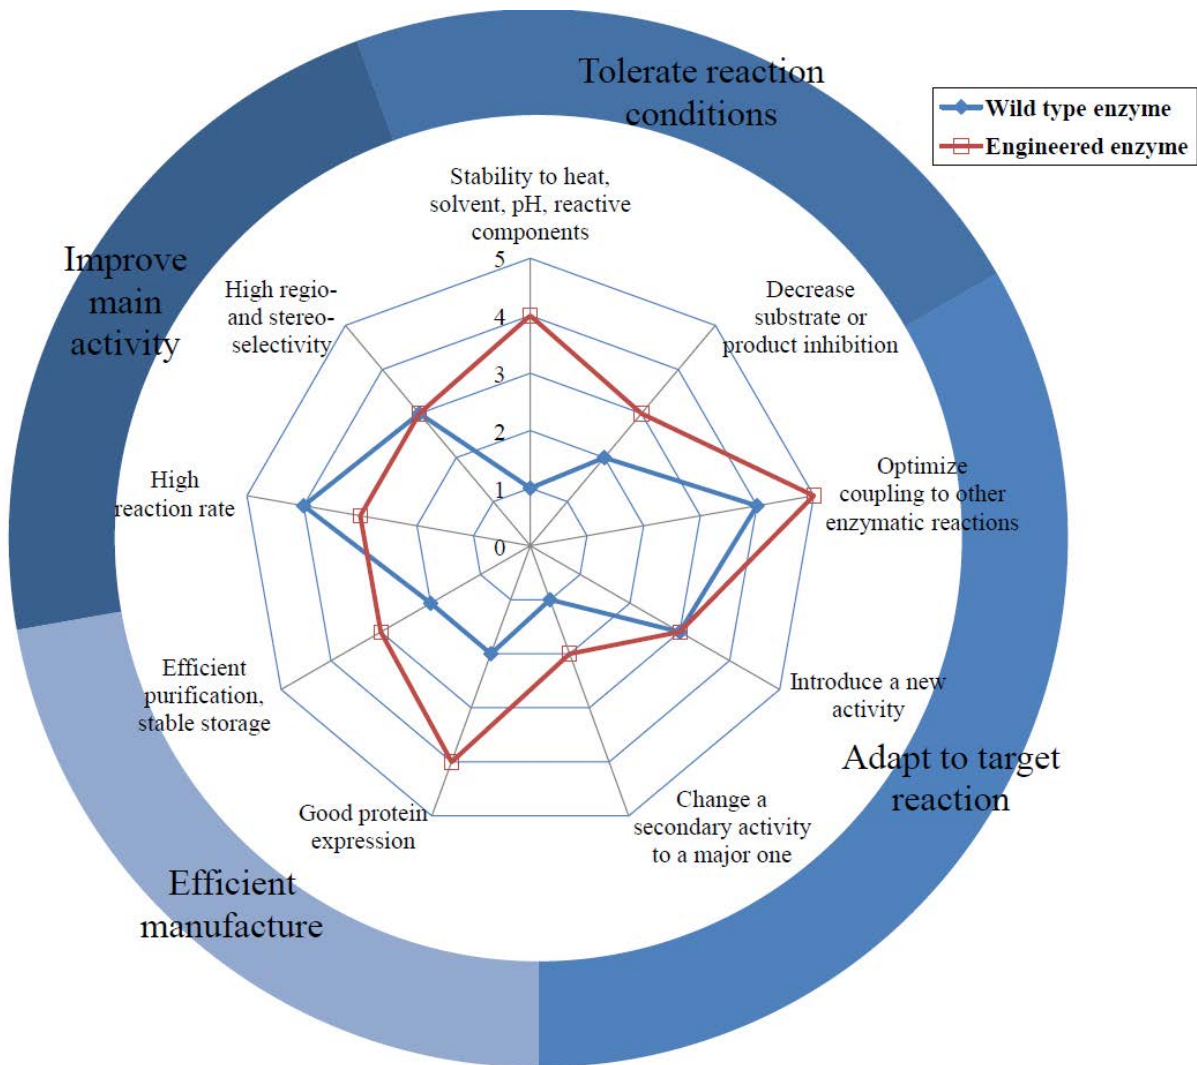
Tolerate reaction conditions

Wild type enzyme
Engineered enzyme

Stability to heat, solvent, pH, reactive components

Decrease substrate or product inhibition

Optimize coupling to other enzymatic reactions

Introduce a new activity

Change a secondary activity to a major one

Good protein expression

Efficient purification, stable storage

High reaction rate

High regio- and stereo-selectivity

5
4
3
2
1
0

Improve main activity

Adapt to target reaction

Efficient manufacture